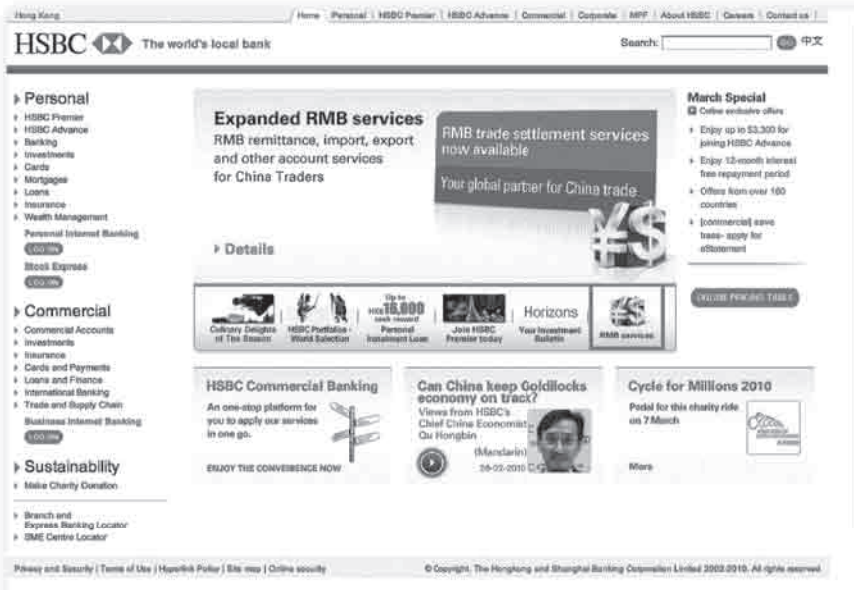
Hong Kong

Home | Personal | HSBC Premier | HSBC Advance | Commercial | Corporate | MPF | About HSBC | Careers | Contact us

HSBC The world's local bank

Search: Go 中文

Personal
HSBC Premier
HSBC Advance
Banking
Investments
Cards
Mortgages
Loans
Insurance
Wealth Management
Personal Internet Banking
LOG ON
Stock Express
LOG ON

Commercial
Commercial Accounts
Investments
Insurance
Cards and Payments
Loans and Finance
International Banking
Trade and Supply Chain
Business Internet Banking
LOG ON

Sustainability
Make Charity Donation

Branch and Express Banking Locator
SME Centre Locator

Expanded RMB services
RMB remittance, import, export and other account services for China Traders

RMB trade settlement services now available
Your global partner for China trade

Details

Culinary Delights of The Season
HSBC Portfolios - World Selection
Up to HK$16,800 cash reward Personal Instalment Loan
Join HSBC Premier today
Horizons Your Investment Bulletin
RMB services

March Special
Online exclusive offers
Enjoy up to $3,300 for joining HSBC Advance
Enjoy 12-month interest free repayment period
Offers from over 160 countries
[commercial] save trees- apply for eStatement

ONLINE PRICING TABLES

HSBC Commercial Banking
An one-stop platform for you to apply our services in one go.
ENJOY THE CONVENIENCE NOW

Can China keep Goldilocks economy on track?
Views from HSBC's Chief China Economist Qu Hongbin
(Mandarin)
26-02-2010

Cycle for Millions 2010
Pedal for this charity ride on 7 March
More

Privacy and Security | Terms of Use | Hyperlink Policy | Site map | Online security

© Copyright. The Hongkong and Shanghai Banking Corporation Limited 2002-2010. All rights reserved.